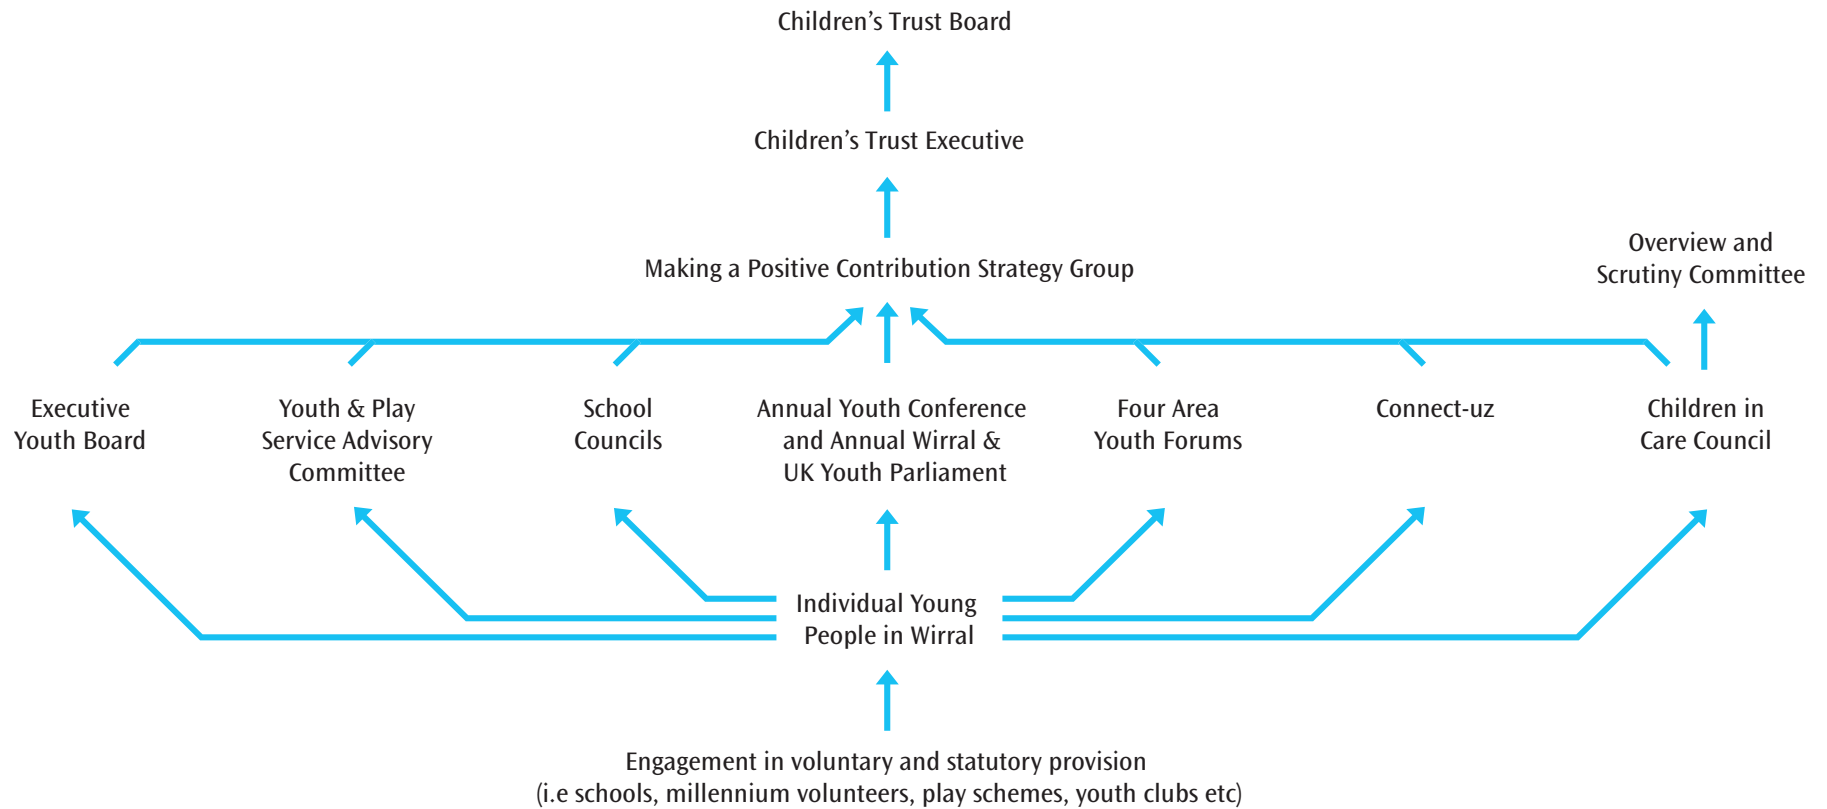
Children’s Trust Board

Children’s Trust Executive

Making a Positive Contribution Strategy Group

Overview and Scrutiny Committee

Executive Youth Board

Youth & Play Service Advisory Committee

School Councils

Annual Youth Conference and Annual Wirral & UK Youth Parliament

Four Area Youth Forums

Connect-uz

Children in Care Council

Individual Young People in Wirral

Engagement in voluntary and statutory provision (i.e schools, millennium volunteers, play schemes, youth clubs etc)